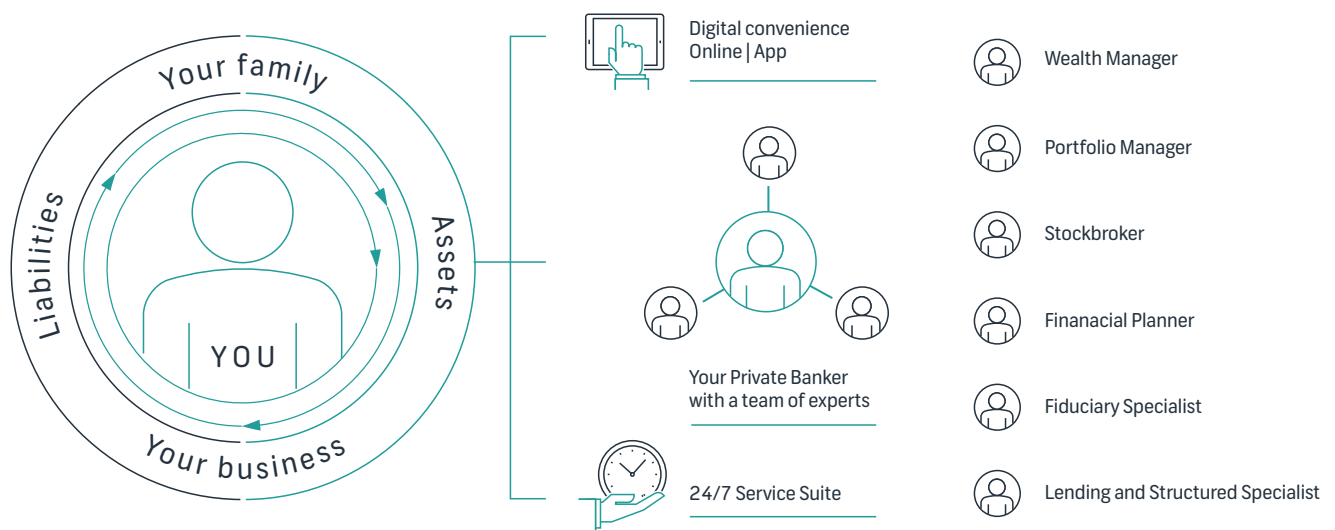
Your family

Liabilities

Assets

YOU

Your business

Digital convenience
Online | App

Your Private Banker with a team of experts

24/7 Service Suite

Wealth Manager

Portfolio Manager

Stockbroker

Finanacial Planner

Fiduciary Specialist

Lending and Structured Specialist